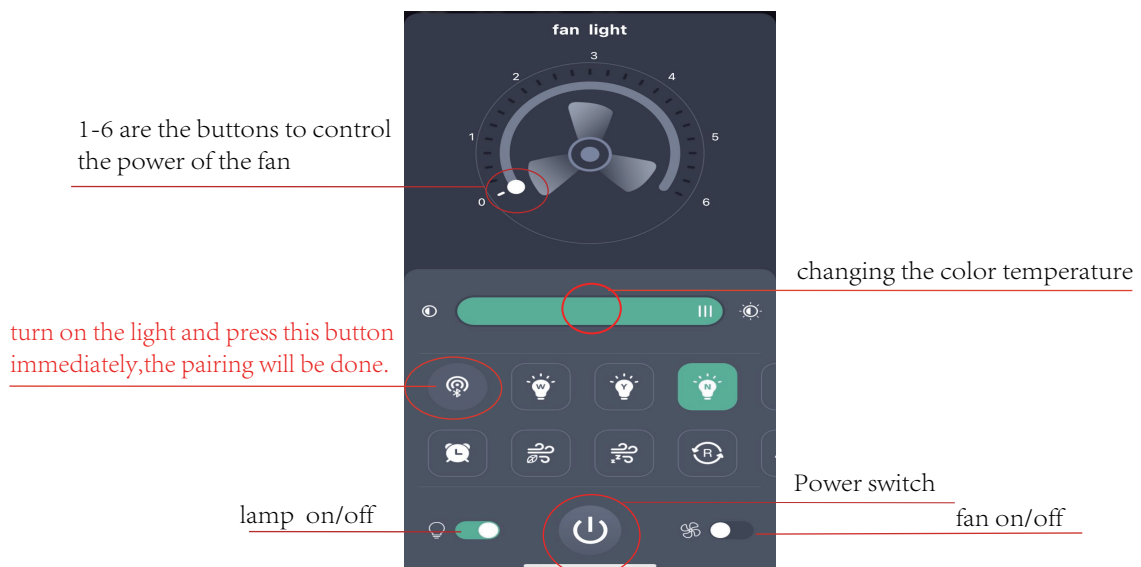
fan light

3
2
4
1
5
0
6

1-6 are the buttons to control the power of the fan

changing the color temperature

turn on the light and press this button immediately,the pairing will be done.

W
Y
N

R

Power switch

lamp on/off

fan on/off